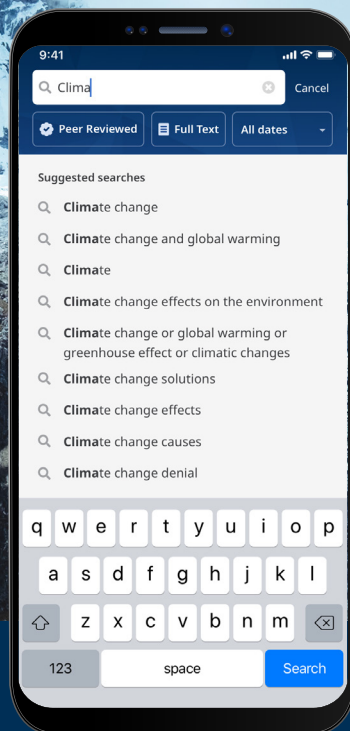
9:41

Clima

Cancel

Peer Reviewed

Full Text

All dates

Suggested searches

Climate change

Climate change and global warming

Climate

Climate change effects on the environment

Climate change or global warming or greenhouse effect or climatic changes

Climate change solutions

Climate change effects

Climate change causes

Climate change denial

q w e r t y u i o p

a s d f g h j k l

z x c v b n m

123

space

Search